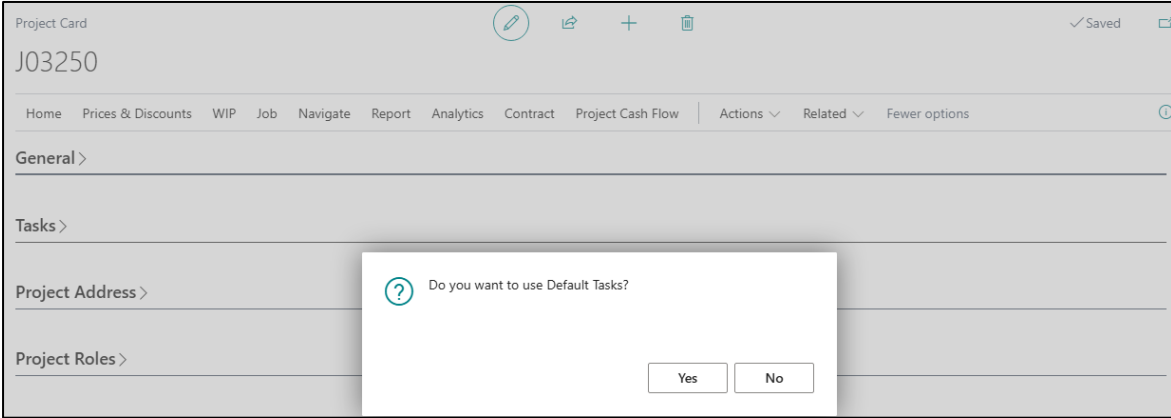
Project Card

J03250

✓Saved

Home Prices & Discounts WIP Job Navigate Report Analytics Contract Project Cash Flow Actions Related Fewer options

General

Tasks

Project Address

Project Roles

Do you want to use Default Tasks?

Yes No